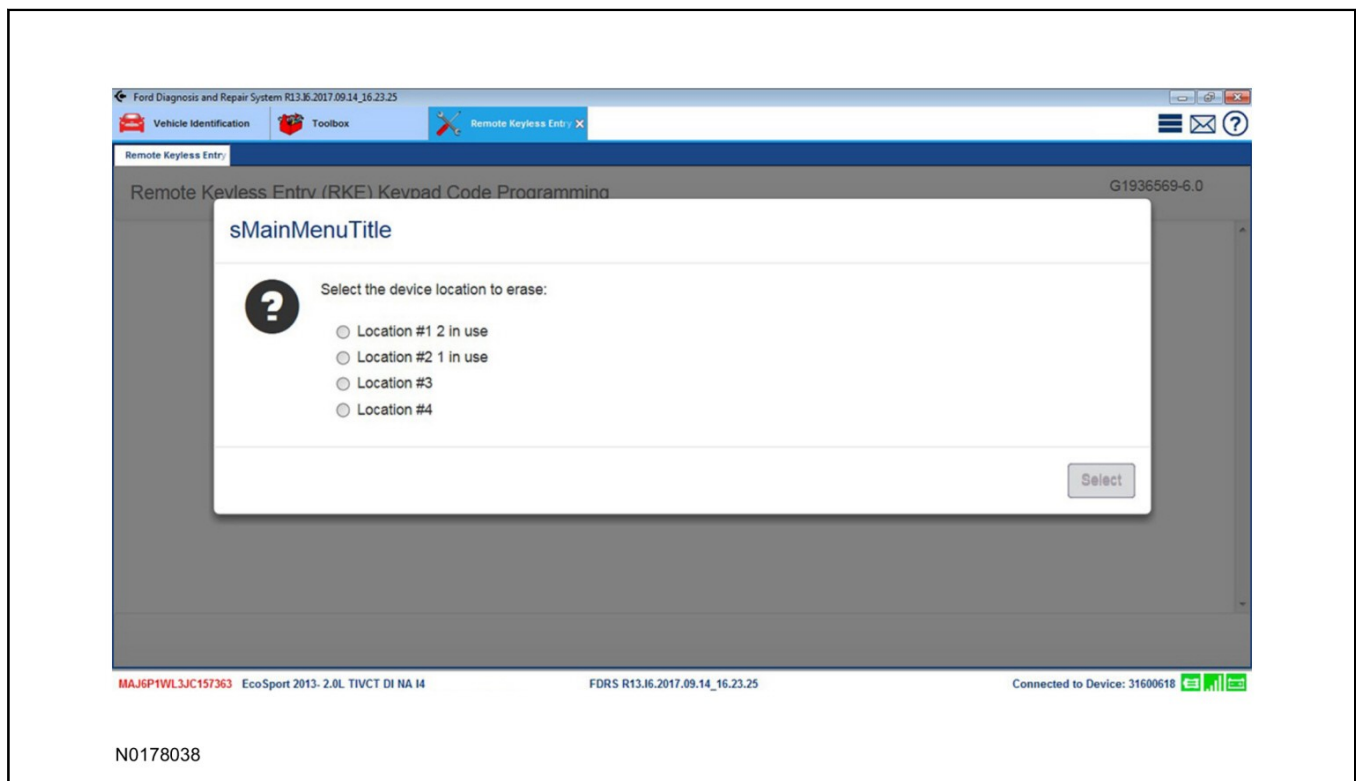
Ford Diagnosis and Repair System R13.I6.2017.09.14_16.23.25

Vehicle Identification
Toolbox
Remote Keyless Entry

Remote Keyless Entry

Remote Keyless Entry (RKE) Keypad Code Programming
G1936569-6.0

sMainMenuTitle

Select the device location to erase:

Location #1 2 in use
Location #2 1 in use
Location #3
Location #4

Select

MAJ6P1WL3JC157363 EcoSport 2013- 2.0L TIVCT DI NA I4
FDRS R13.I6.2017.09.14_16.23.25
Connected to Device: 31600618

N0178038